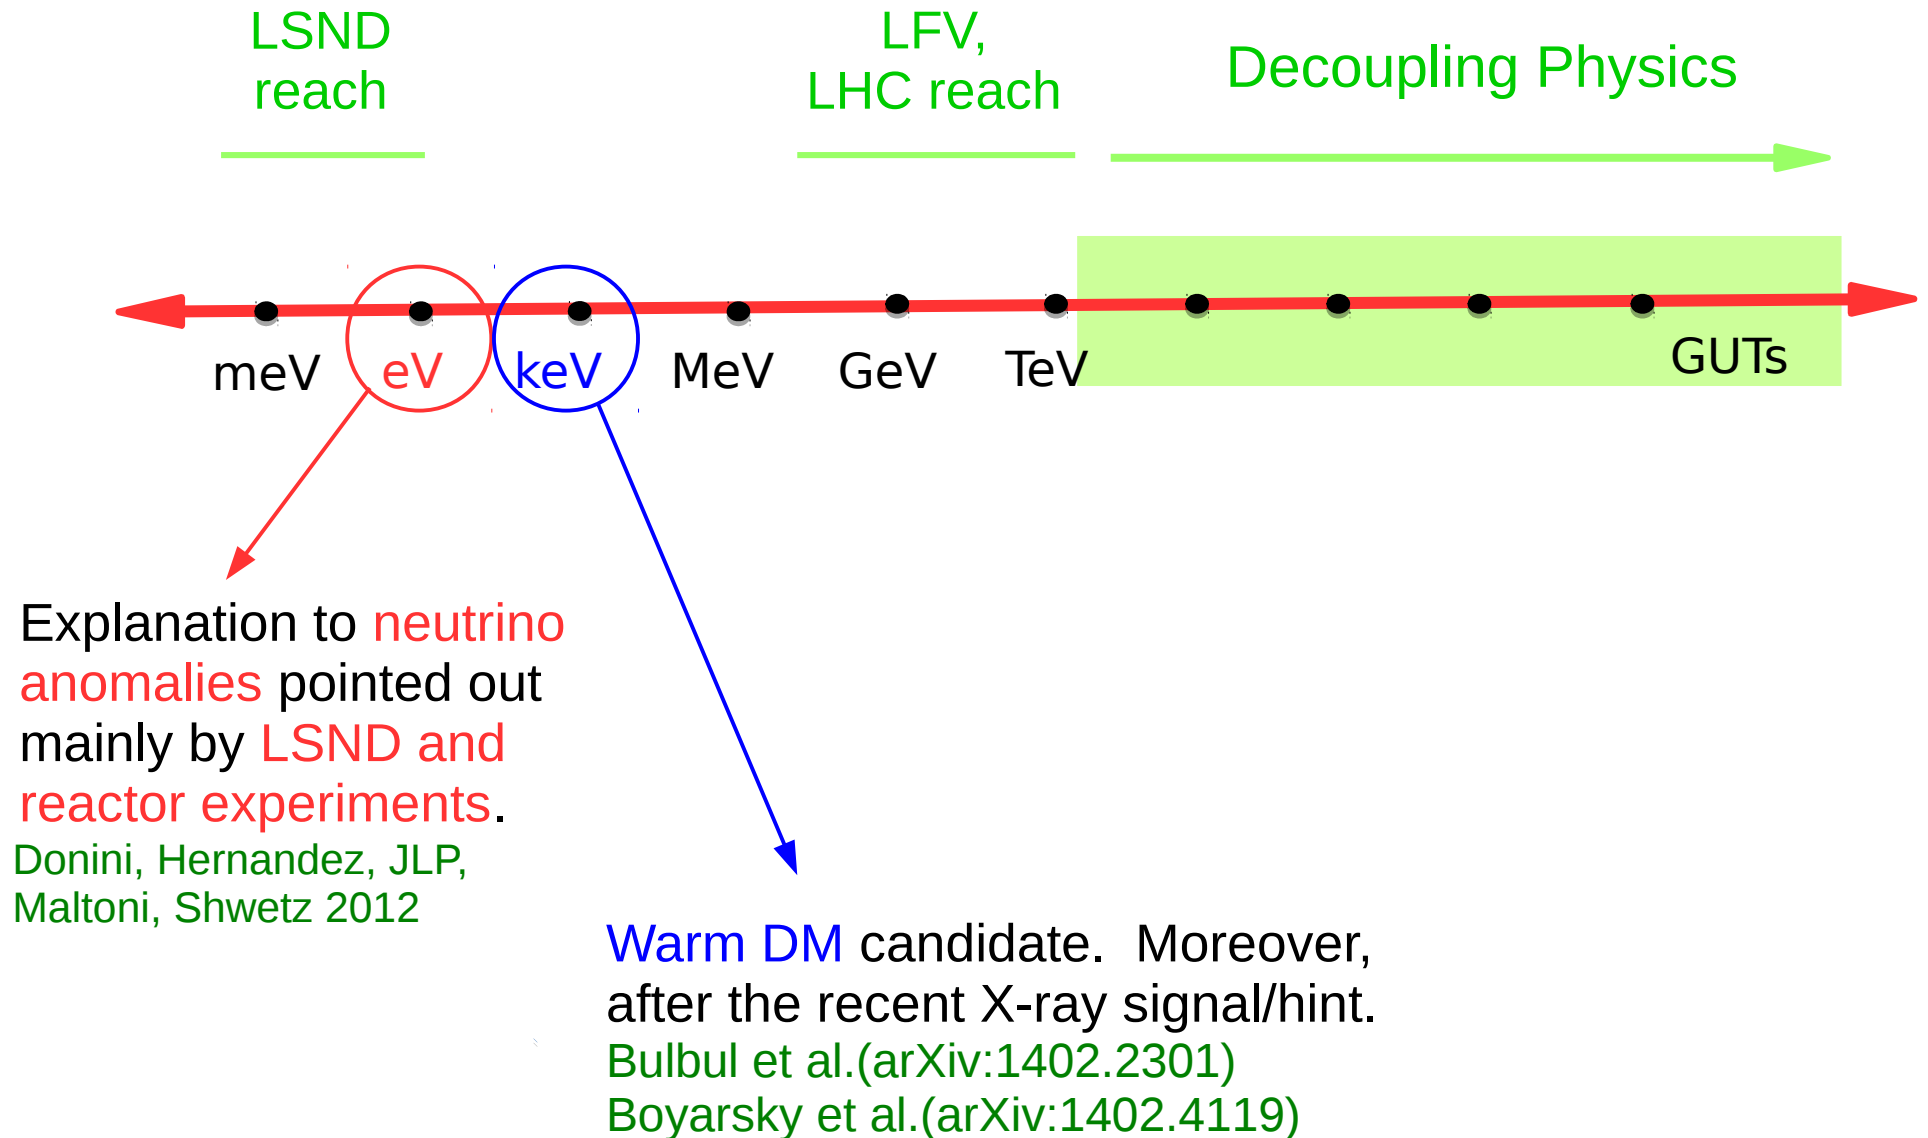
LSND reach

LFV, LHC reach

Decoupling Physics

meV eV keV MeV GeV TeV GUTs

Explanation to neutrino anomalies pointed out mainly by LSND and reactor experiments.
Donini, Hernandez, JLP, Maltoni, Shwetz 2012

Warm DM candidate. Moreover, after the recent X-ray signal/hint.
Bulbul et al.(arXiv:1402.2301)
Boyarsky et al.(arXiv:1402.4119)